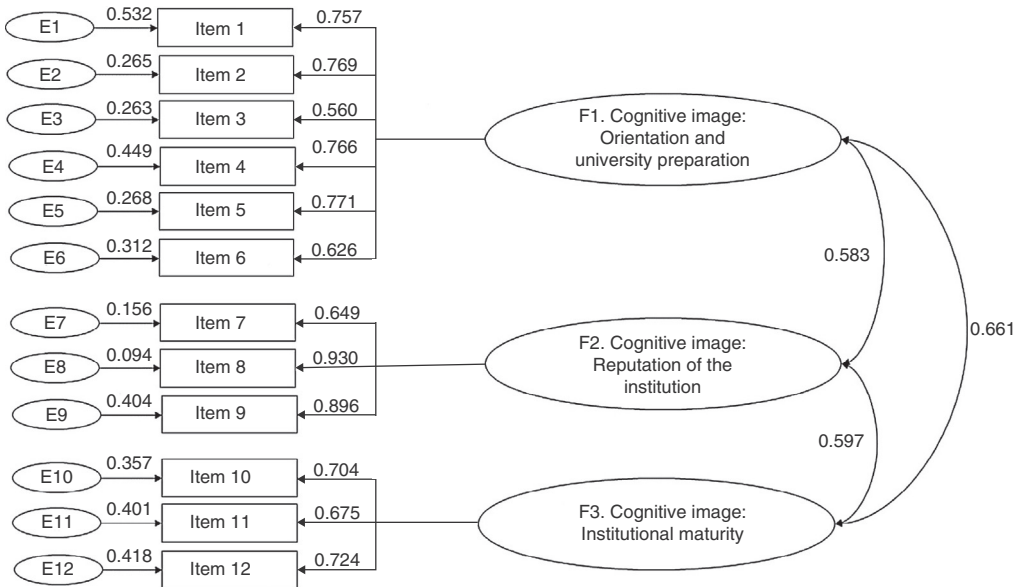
E1 0.532 Item 1 0.757
E2 0.265 Item 2 0.769
E3 0.263 Item 3 0.560
E4 0.449 Item 4 0.766
E5 0.268 Item 5 0.771
E6 0.312 Item 6 0.626

F1. Cognitive image: Orientation and university preparation

0.583

0.661

E7 0.156 Item 7 0.649
E8 0.094 Item 8 0.930
E9 0.404 Item 9 0.896

F2. Cognitive image: Reputation of the institution

0.597

E10 0.357 Item 10 0.704
E11 0.401 Item 11 0.675
E12 0.418 Item 12 0.724

F3. Cognitive image: Institutional maturity